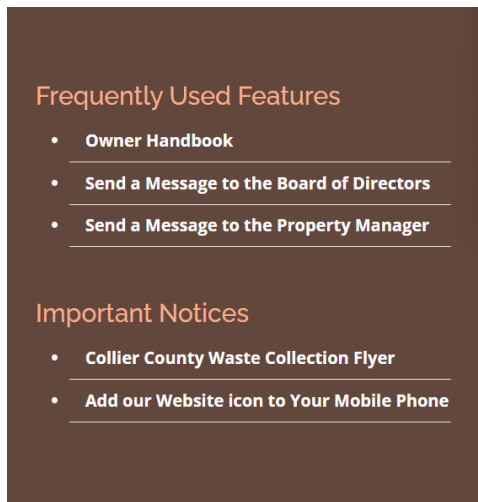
Frequently Used Features

- Owner Handbook
- Send a Message to the Board of Directors
- Send a Message to the Property Manager

Important Notices

- Collier County Waste Collection Flyer
- Add our Website icon to Your Mobile Phone